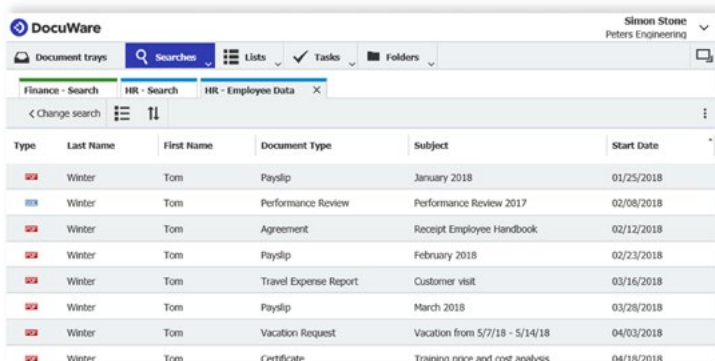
DocuWare

Simon Stone
Peters Engineering

Document trays
Searches
Lists
Tasks
Folders

Finance - Search
HR - Search
HR - Employee Data ×

< Change search

| Type | Last Name | First Name | Document Type | Subject | Start Date |
|---|---|---|---|---|---|
| | Winter | Tom | Payslip | January 2018 | 01/25/2018 |
| | Winter | Tom | Performance Review | Performance Review 2017 | 02/08/2018 |
| | Winter | Tom | Agreement | Receipt Employee Handbook | 02/12/2018 |
| | Winter | Tom | Payslip | February 2018 | 02/23/2018 |
| | Winter | Tom | Travel Expense Report | Customer visit | 03/16/2018 |
| | Winter | Tom | Payslip | March 2018 | 03/28/2018 |
| | Winter | Tom | Vacation Request | Vacation from 5/7/18 - 5/14/18 | 04/03/2018 |
| | Winter | Tom | Certificate | Training price and cost analysis | 04/18/2018 |